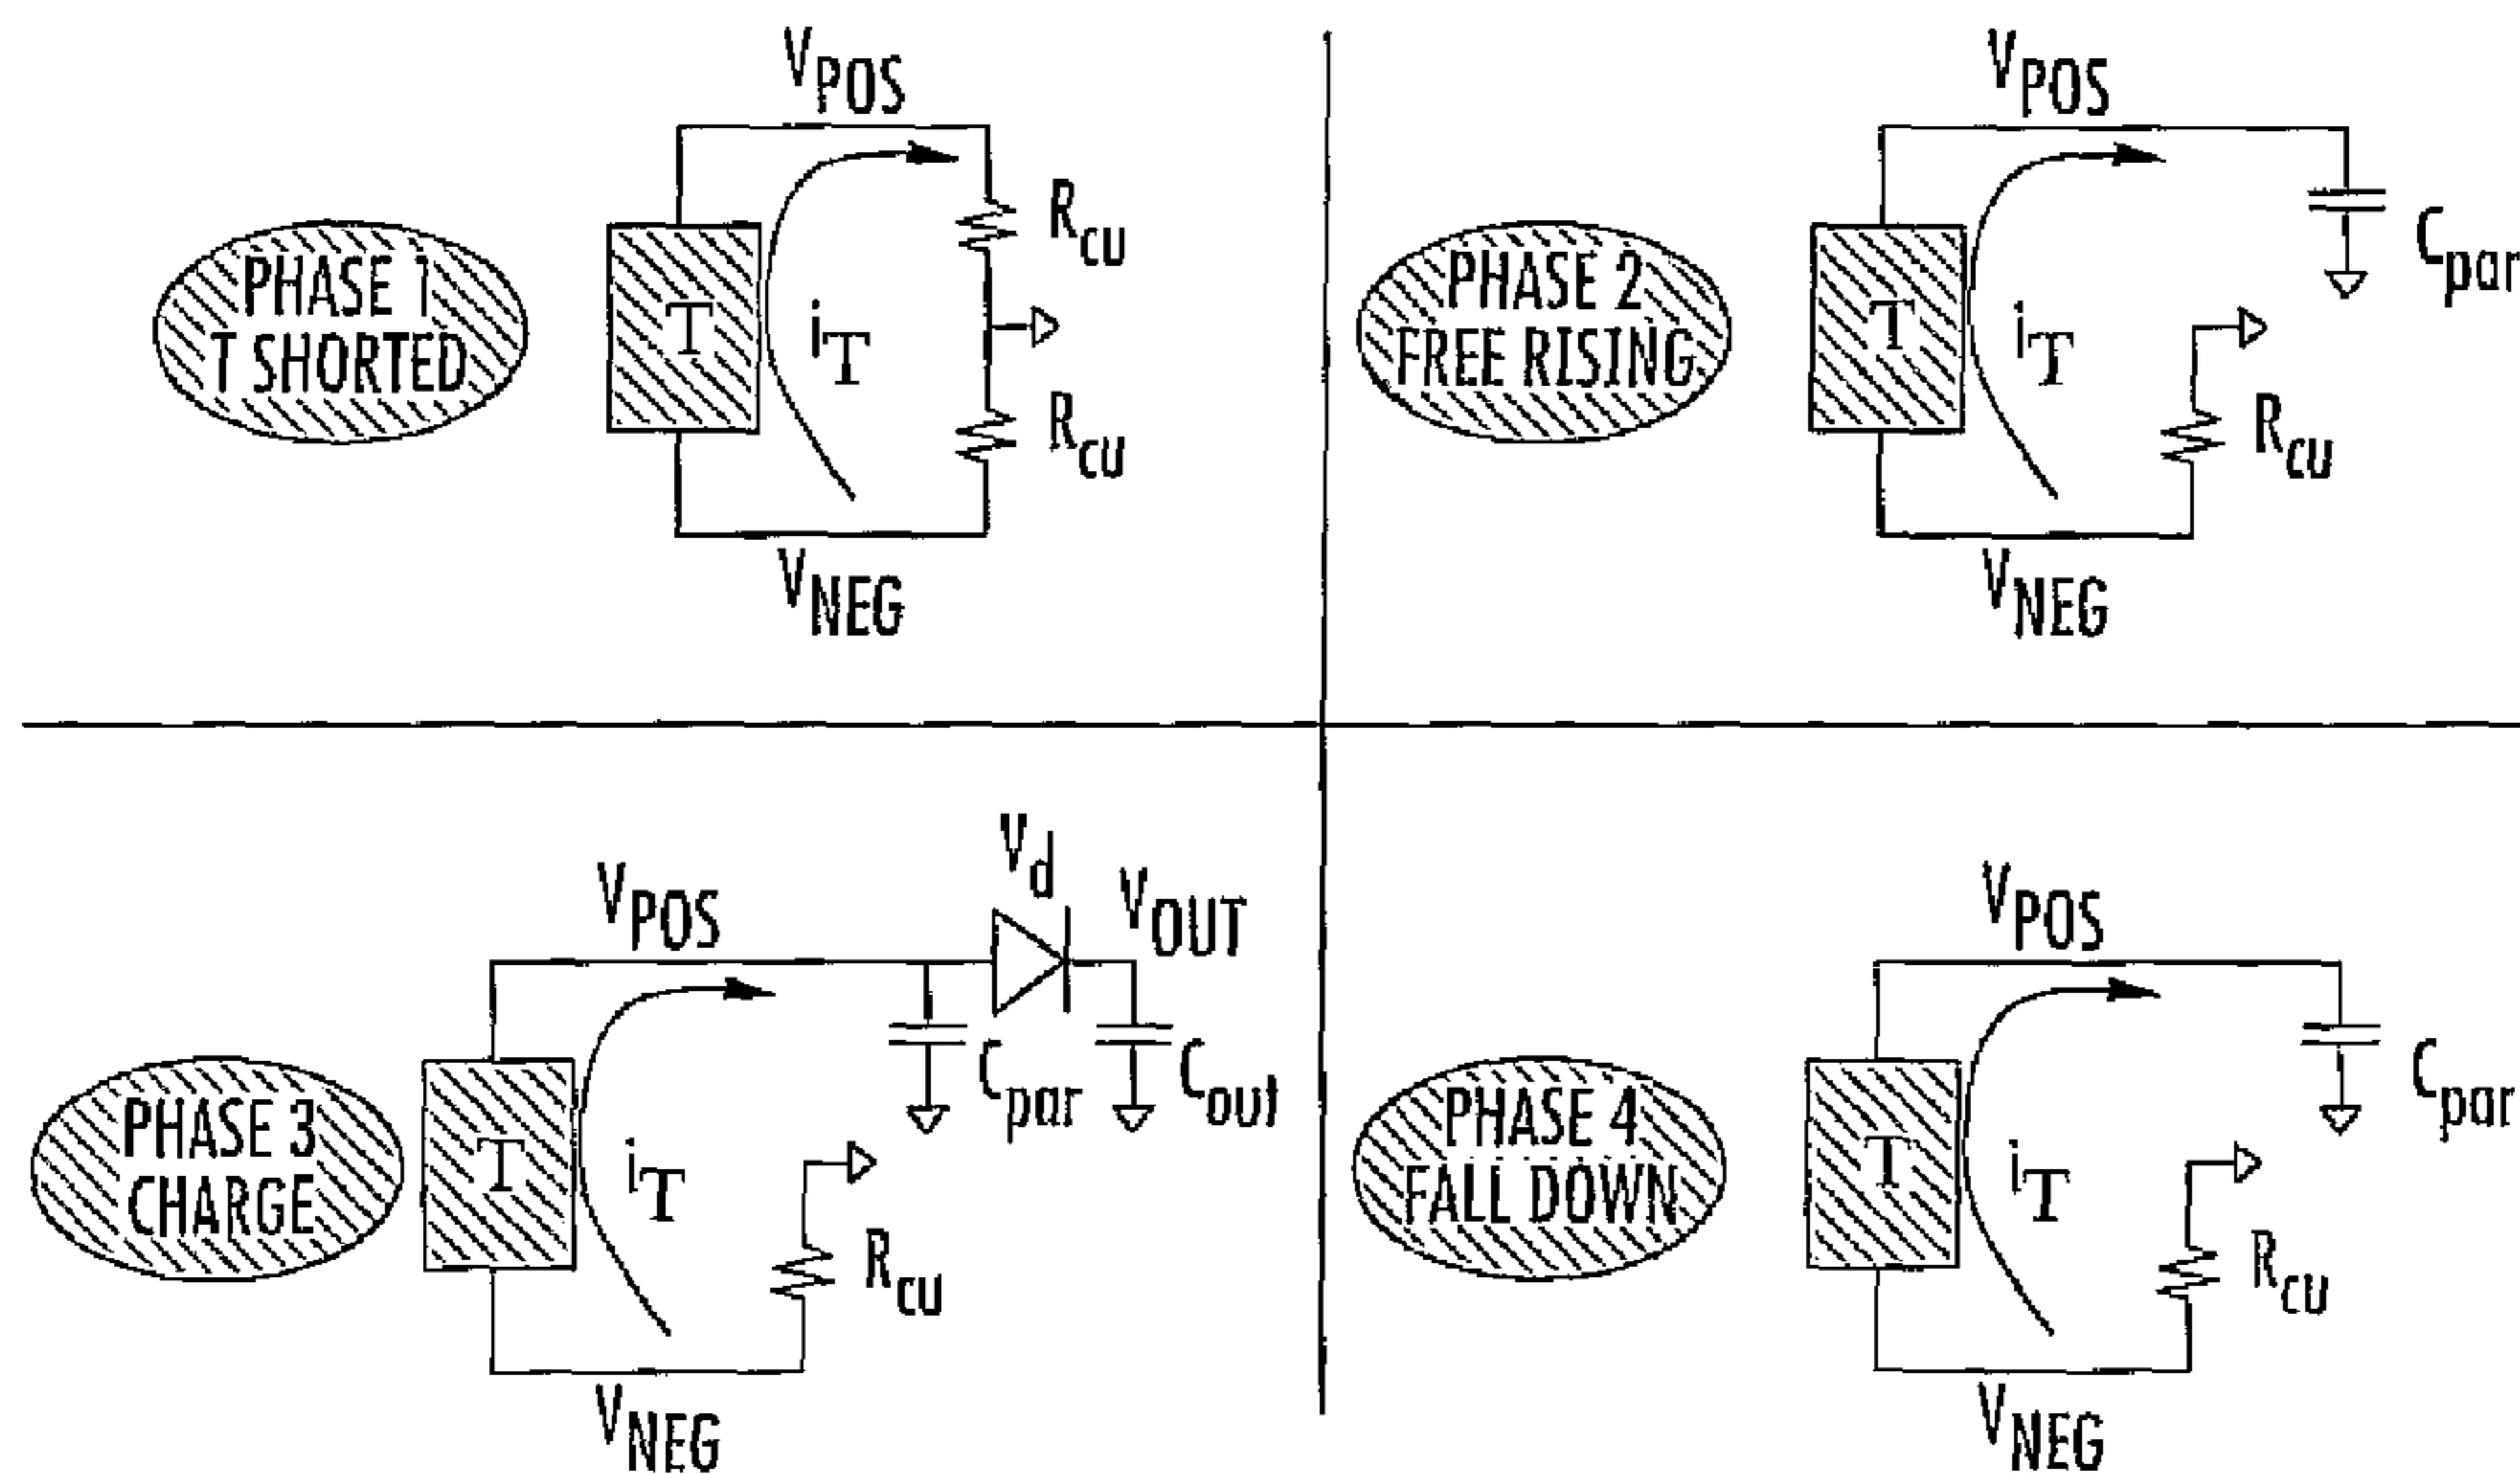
$V_{POS}$
PHASE 1
T SHORTED
T
$i_T$
$R_{cu}$
$R_{cu}$
$V_{NEG}$

$V_{POS}$
PHASE 2
FREE RISING
T
$i_T$
$C_{par}$
$R_{cu}$
$V_{NEG}$

$V_d$
$V_{POS}$
$V_{OUT}$
PHASE 3
CHARGE
T
$i_T$
$C_{par}$
$C_{out}$
$R_{cu}$
$V_{NEG}$

$V_{POS}$
PHASE 4
FALL DOWN
T
$i_T$
$C_{par}$
$R_{cu}$
$V_{NEG}$